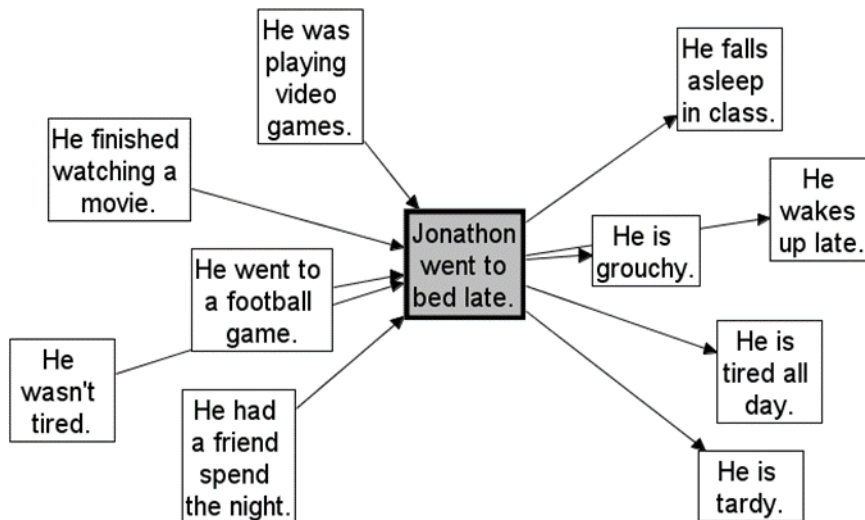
He was playing video games.

He finished watching a movie.

He went to a football game.

He wasn't tired.

He had a friend spend the night.

Jonathon went to bed late.

He falls asleep in class.

He is grouchy.

He wakes up late.

He is tired all day.

He is tardy.